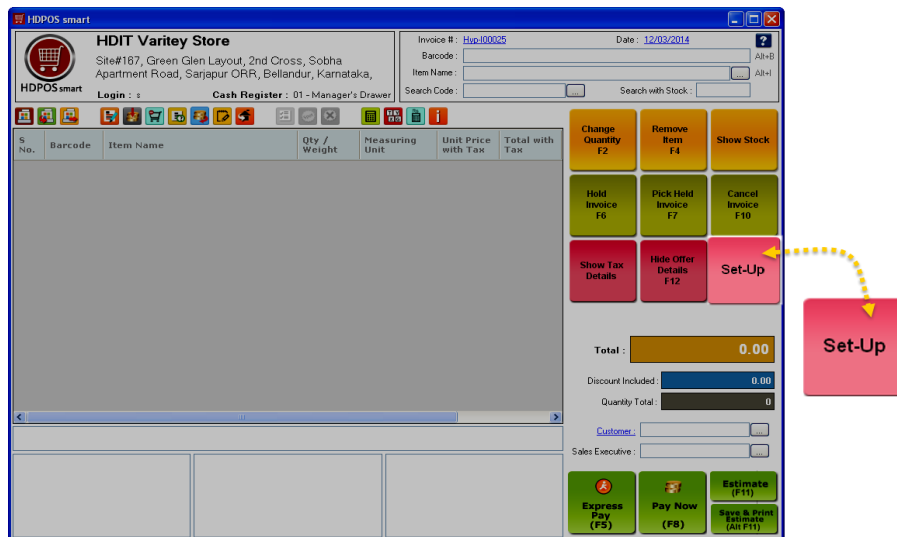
HDPOS smart

HDPOS smart

HDIT Varitey Store

Site#167, Green Glen Layout, 2nd Cross, Sobha Apartment Road, Sarjapur ORR, Bellandur, Karnataka,

Login : s

Cash Register : 01 - Manager's Drawer

Invoice # : Hyp-I00025

Date : 12/03/2014

?

Barcode :

Alt+B

Item Name :

...

Alt+I

Search Code :

...

Search with Stock :

| S No. | Barcode | Item Name | Qty / Weight | Measuring Unit | Unit Price with Tax | Total with Tax |
|---|---|---|---|---|---|---|

Change Quantity F2

Remove Item F4

Show Stock

Hold Invoice F6

Pick Held Invoice F7

Cancel Invoice F10

Show Tax Details

Hide Offer Details F12

Set-Up

Set-Up

Total :

0.00

Discount Included :

0.00

Quantity Total :

0

Customer :

...

Sales Executive :

...

Express Pay (F5)

Pay Now (F8)

Estimate (F11)

Save & Print Estimate (Alt F11)